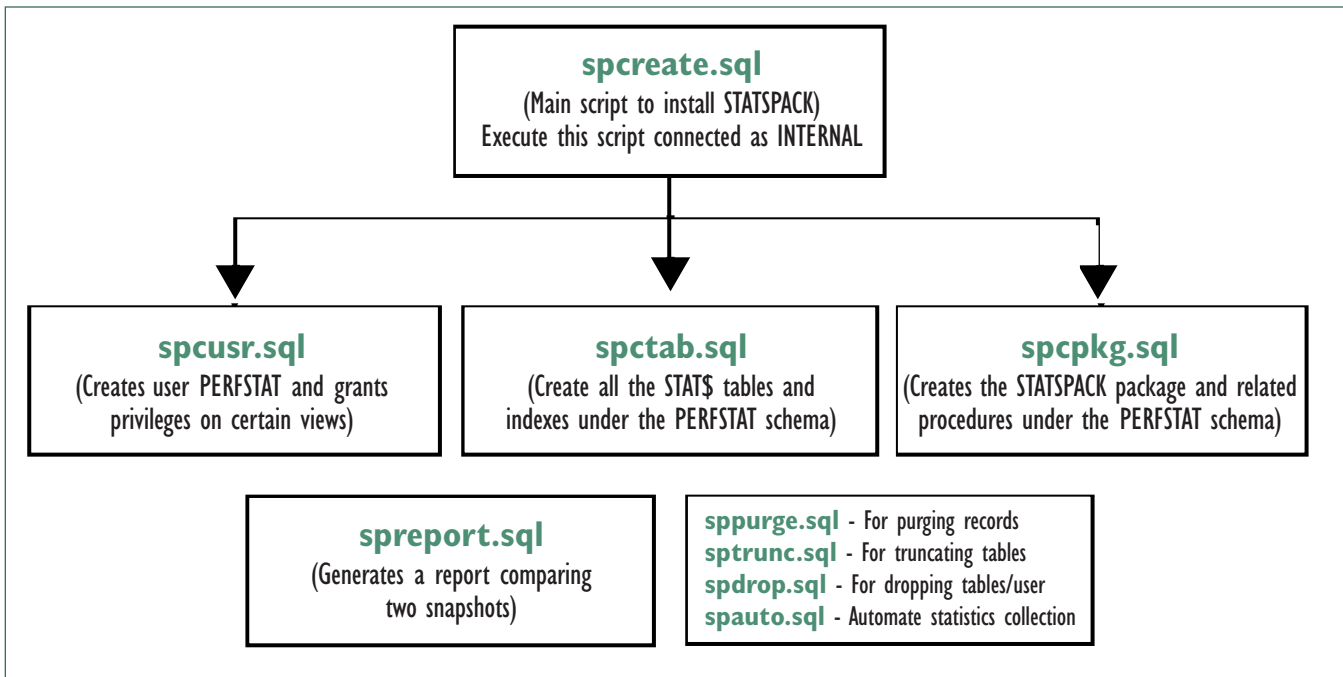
spcreate.sql
(Main script to install STATSPACK)
Execute this script connected as INTERNAL

spcusr.sql
(Creates user PERFSTAT and grants privileges on certain views)

spctab.sql
(Create all the STAT$ tables and indexes under the PERFSTAT schema)

spcpkg.sql
(Creates the STATSPACK package and related procedures under the PERFSTAT schema)

spreport.sql
(Generates a report comparing two snapshots)

sppurge.sql - For purging records
sptrunc.sql - For truncating tables
spdrop.sql - For dropping tables/user
spauto.sql - Automate statistics collection